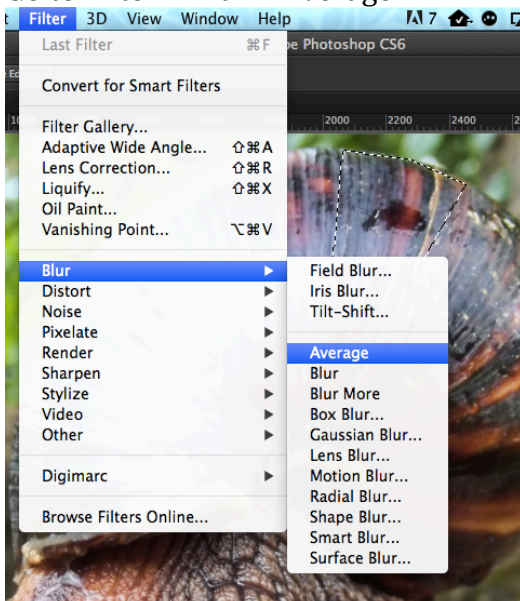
t Filter 3D View Window Help

A 7

Last Filter ⌘F

Convert for Smart Filters

Filter Gallery...
Adaptive Wide Angle... ⇧⌘A
Lens Correction... ⇧⌘R
Liquify... ⇧⌘X
Oil Paint...
Vanishing Point... ⌥⌘V

Blur
Distort
Noise
Pixelate
Render
Sharpen
Stylize
Video
Other

Digimarc

Browse Filters Online...

pe Photoshop CS6

2000 2200 2400

Field Blur...
Iris Blur...
Tilt-Shift...

Average
Blur
Blur More
Box Blur...
Gaussian Blur...
Lens Blur...
Motion Blur...
Radial Blur...
Shape Blur...
Smart Blur...
Surface Blur...